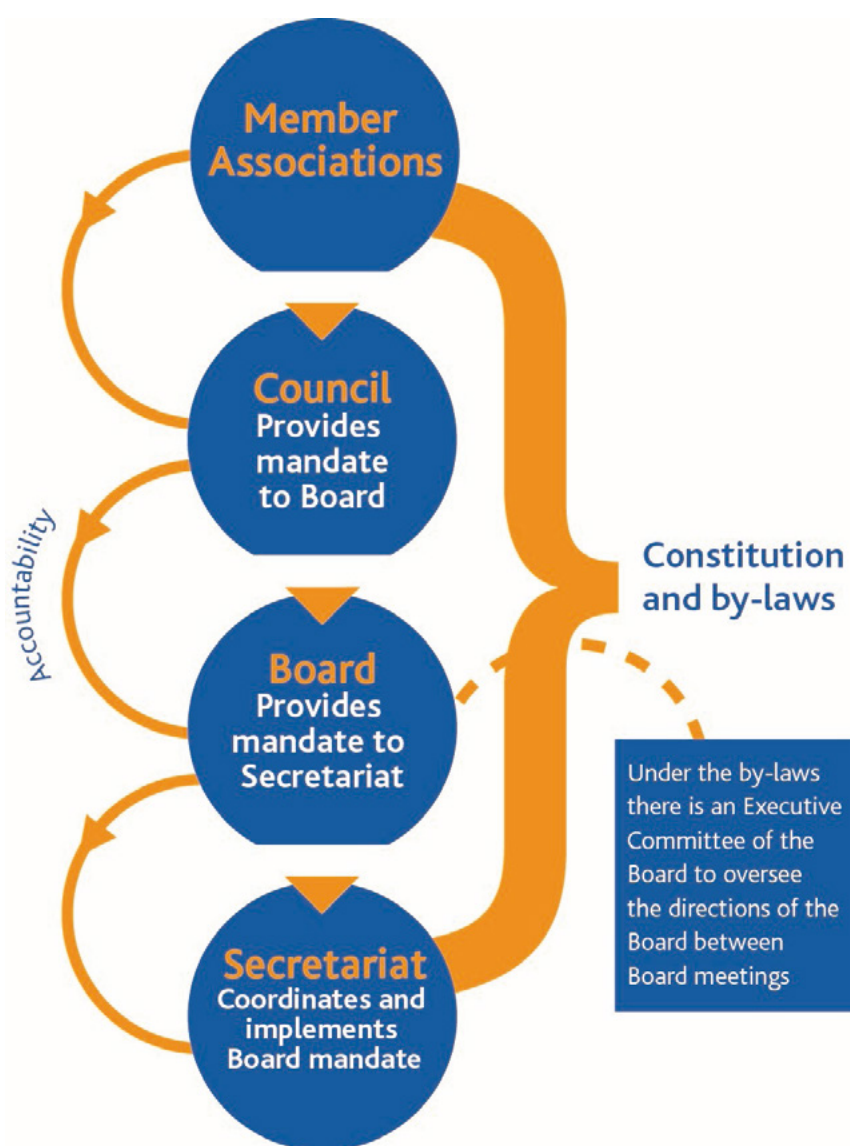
Member Associations

Council
Provides mandate to Board

Accountability

Board
Provides mandate to Secretariat

Secretariat
Coordinates and implements Board mandate

Constitution and by-laws

Under the by-laws there is an Executive Committee of the Board to oversee the directions of the Board between Board meetings